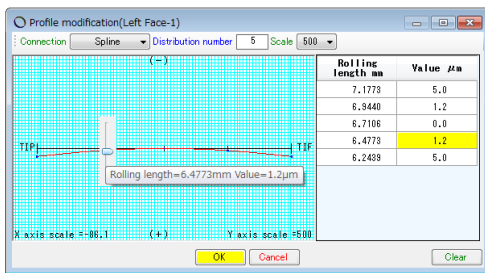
Profile modification(Left Face-1)

Connection Spline Distribution number 5 Scale 500

(−)

TIP

TIF

Rolling length=6.4773mm Value=1.2μm

X axis scale =-86.1 (+) Y axis scale =500

| Rolling length mm | Value μm |
|---|---|
| 7.1773 | 5.0 |
| 6.9440 | 1.2 |
| 6.7106 | 0.0 |
| 6.4773 | 1.2 |
| 6.2439 | 5.0 |

OK Cancel Clear